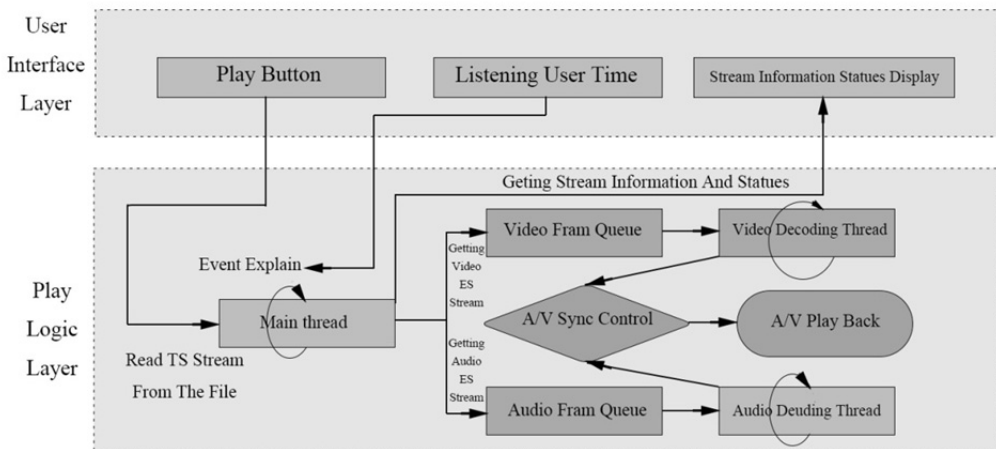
User Interface Layer

Play Button

Listening User Time

Stream Information Statues Display

Play Logic Layer

Geting Stream Information And Statues

Video Fram Queue

Video Decoding Thread

Event Explain

Getting Video ES Stream

Main thread

A/V Sync Control

A/V Play Back

Read TS Stream From The File

Getting Audio ES Stream

Audio Fram Queue

Audio Deuding Thread